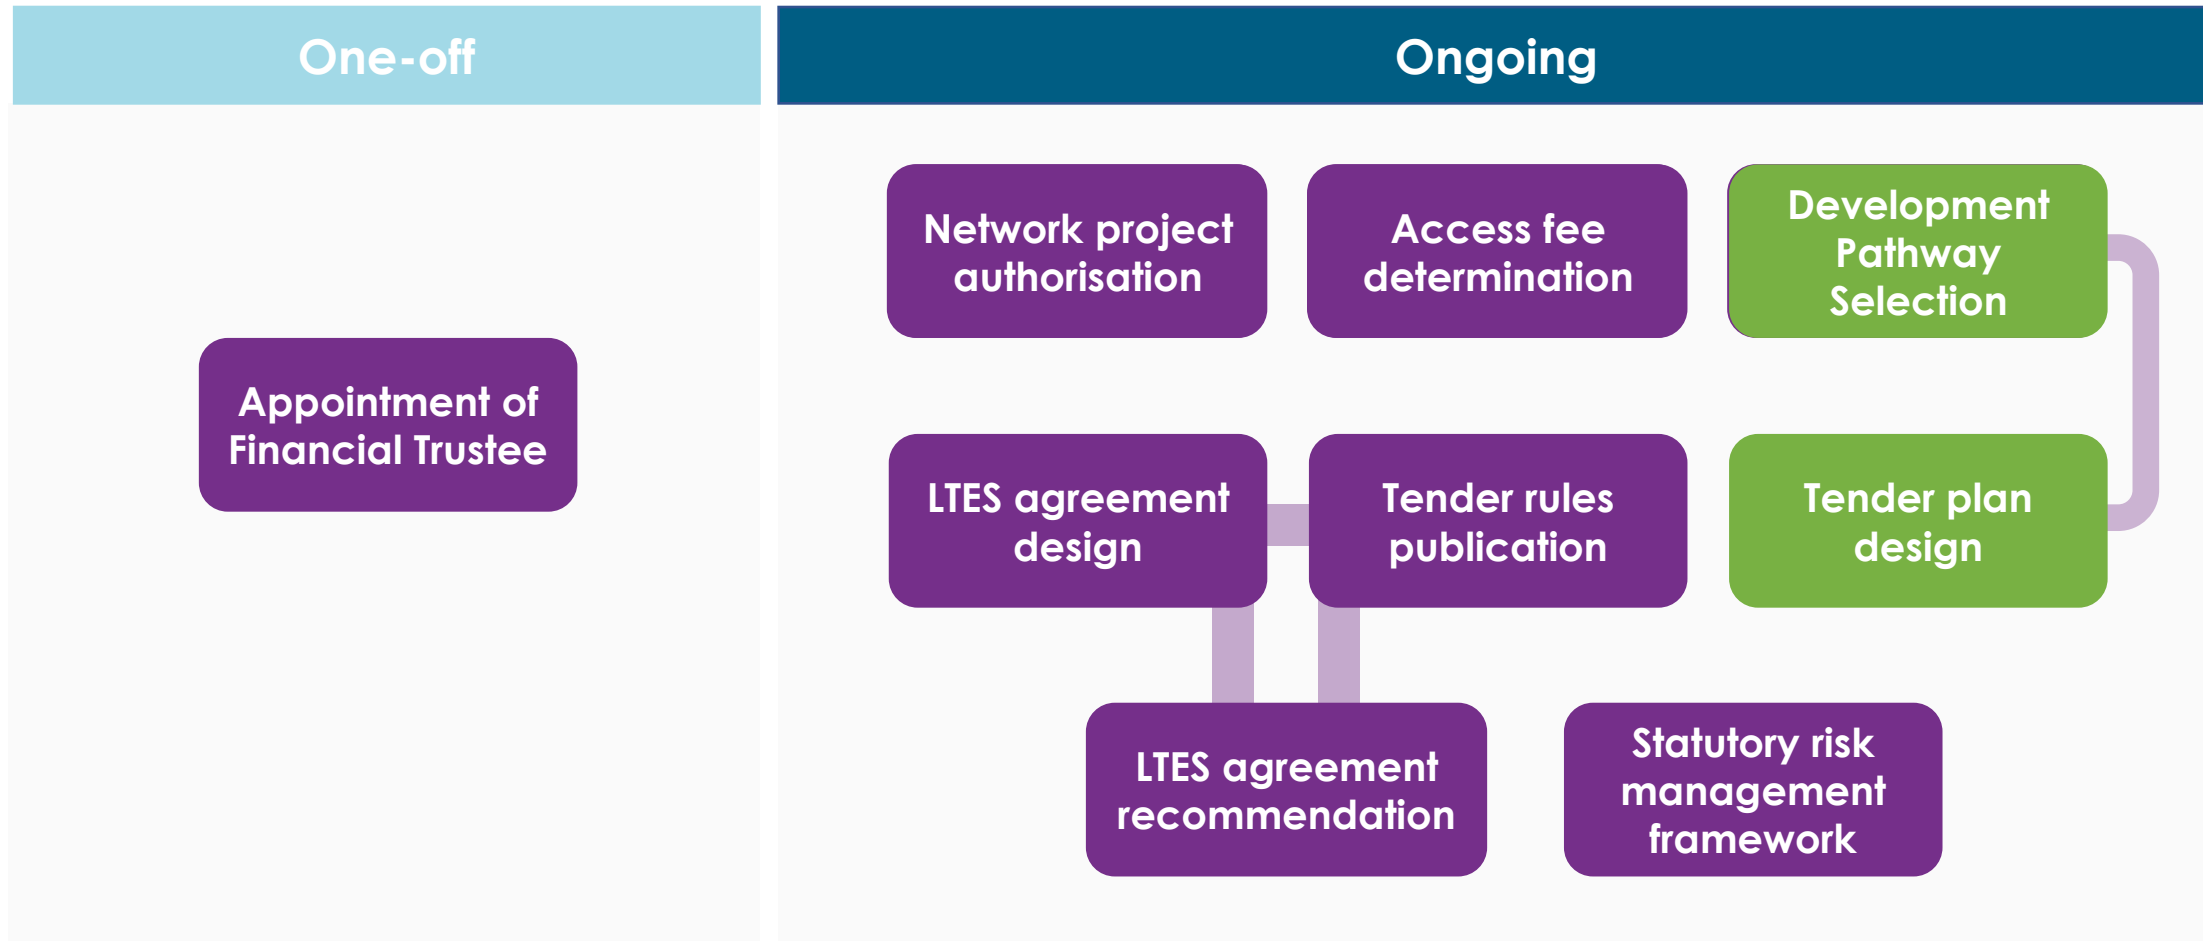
One-off

Appointment of Financial Trustee

Ongoing

Network project authorisation

Access fee determination

Development Pathway Selection

LTES agreement design

Tender rules publication

Tender plan design

LTES agreement recommendation

Statutory risk management framework